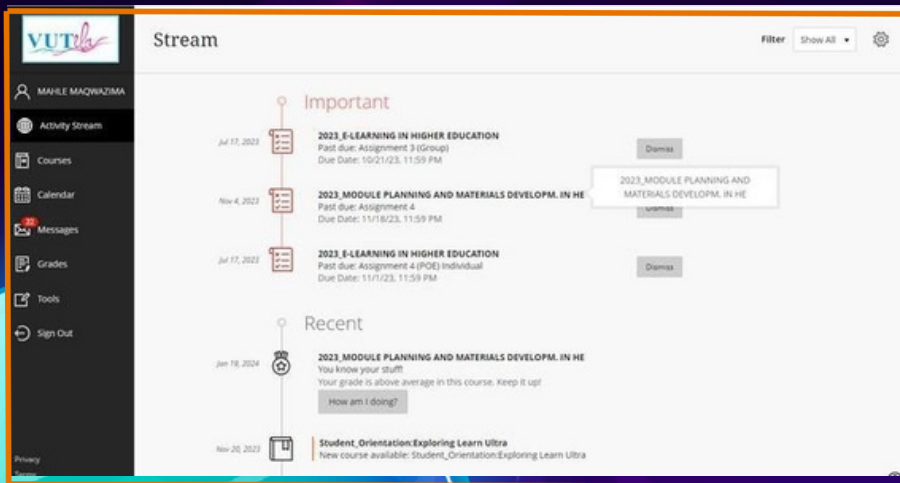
VUT

Stream

Filter Show All

MAHLE MAQWAZIMA

Activity Stream

Courses

Calendar

22 Messages

Grades

Tools

Sign Out

Privacy

Terms

Important

Jul 17, 2023

2023_E-LEARNING IN HIGHER EDUCATION
Past due: Assignment 3 (Group)
Due Date: 10/21/23, 11:59 PM

Dismiss

Nov 4, 2023

2023_MODULE PLANNING AND MATERIALS DEVELOPM. IN HE
Past due: Assignment 4
Due Date: 11/18/23, 11:59 PM

2023_MODULE PLANNING AND MATERIALS DEVELOPM. IN HE

Dismiss

Jul 17, 2023

2023_E-LEARNING IN HIGHER EDUCATION
Past due: Assignment 4 (POE) Individual
Due Date: 11/1/23, 11:59 PM

Dismiss

Recent

Jan 19, 2024

2023_MODULE PLANNING AND MATERIALS DEVELOPM. IN HE
You know your stuff!
Your grade is above average in this course. Keep it up!

How am I doing?

Nov 20, 2023

Student_Orientation:Exploring Learn Ultra
New course available: Student_Orientation:Exploring Learn Ultra